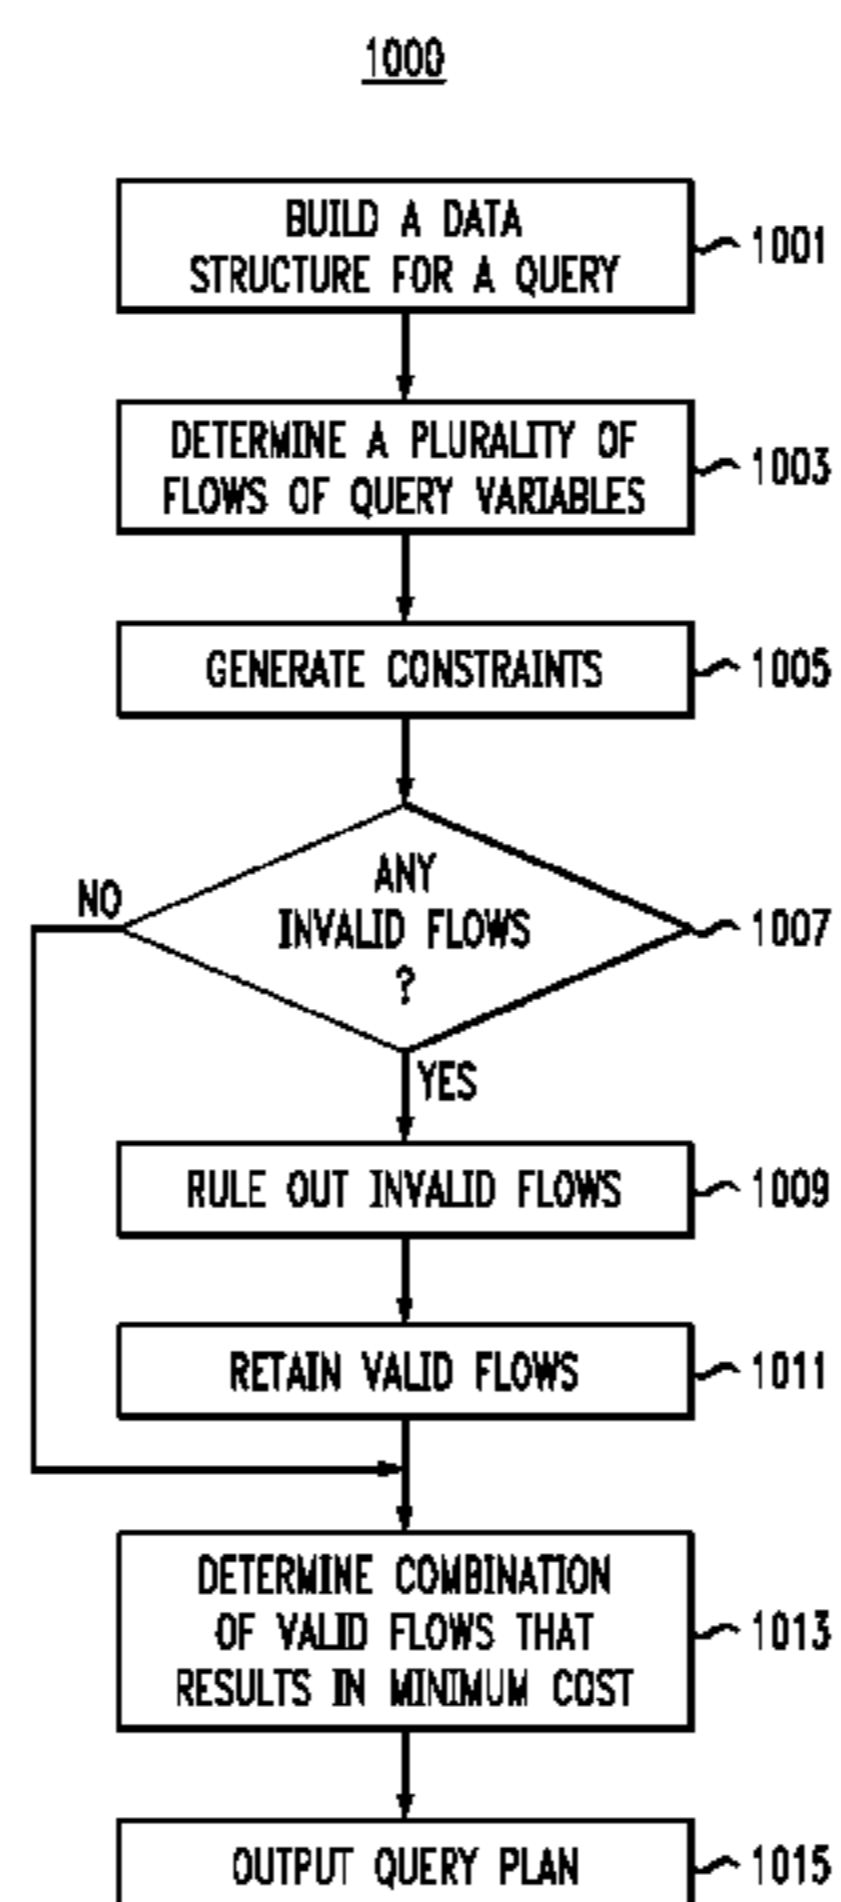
1000

BUILD A DATA STRUCTURE FOR A QUERY
1001

DETERMINE A PLURALITY OF FLOWS OF QUERY VARIABLES
1003

GENERATE CONSTRAINTS
1005

ANY INVALID FLOWS ?
1007

NO

YES

RULE OUT INVALID FLOWS
1009

RETAIN VALID FLOWS
1011

DETERMINE COMBINATION OF VALID FLOWS THAT RESULTS IN MINIMUM COST
1013

OUTPUT QUERY PLAN
1015